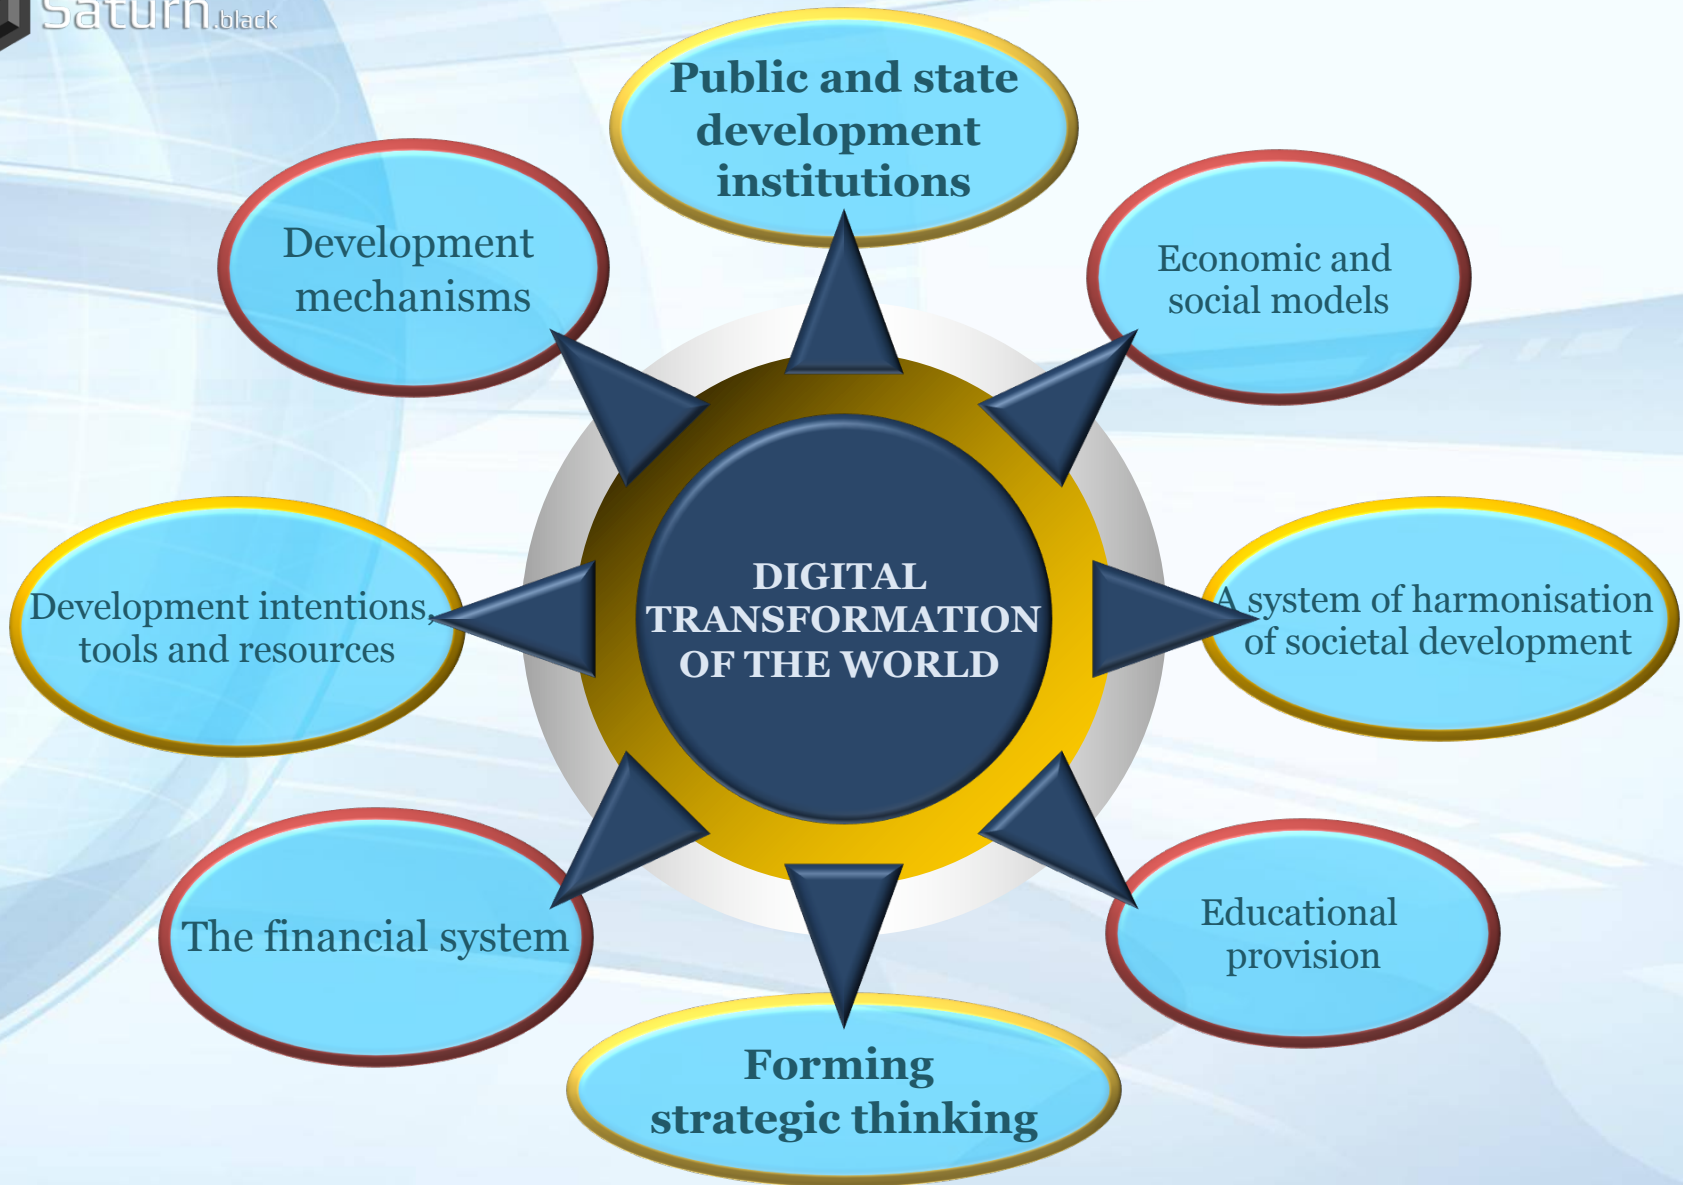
Saturn.black

Public and state development institutions

Development mechanisms

Economic and social models

DIGITAL TRANSFORMATION OF THE WORLD

Development intentions, tools and resources

A system of harmonisation of societal development

The financial system

Educational provision

Forming strategic thinking